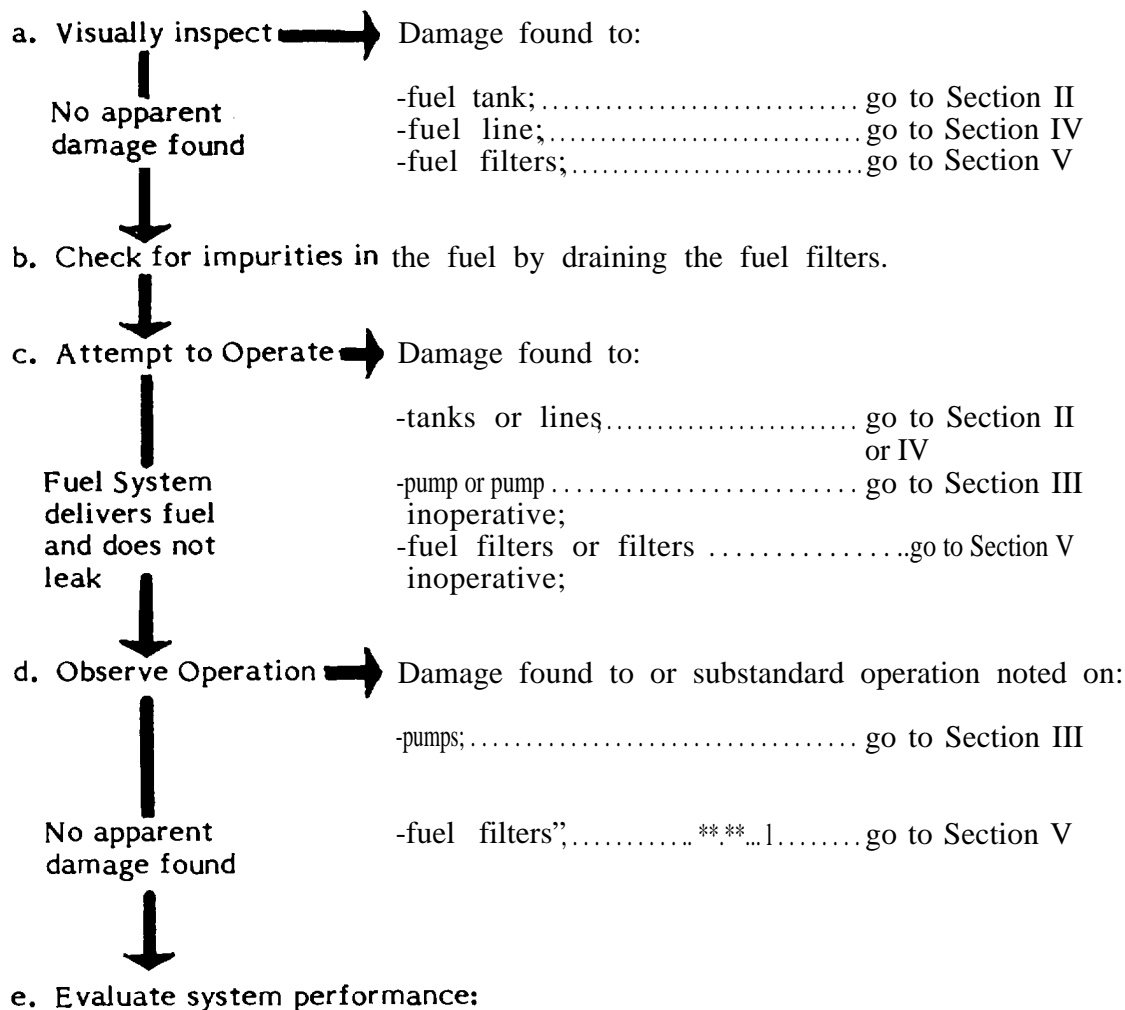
a. Visually inspect Damage found to:

No apparent damage found

-fuel tank; .......................... go to Section II
-fuel line; .......................... go to Section IV
-fuel filters; .......................... go to Section V

b. Check for impurities in the fuel by draining the fuel filters.

c. Attempt to Operate Damage found to:

-tanks or lines .......................... go to Section II or IV
-pump or pump inoperative; .......................... go to Section III
-fuel filters or filters inoperative; ................go to Section V

Fuel System delivers fuel and does not leak

d. Observe Operation Damage found to or substandard operation noted on:

-pumps; .......................... go to Section III

-fuel filters”, ............**.**...1........ go to Section V

No apparent damage found

e. Evaluate system performance: